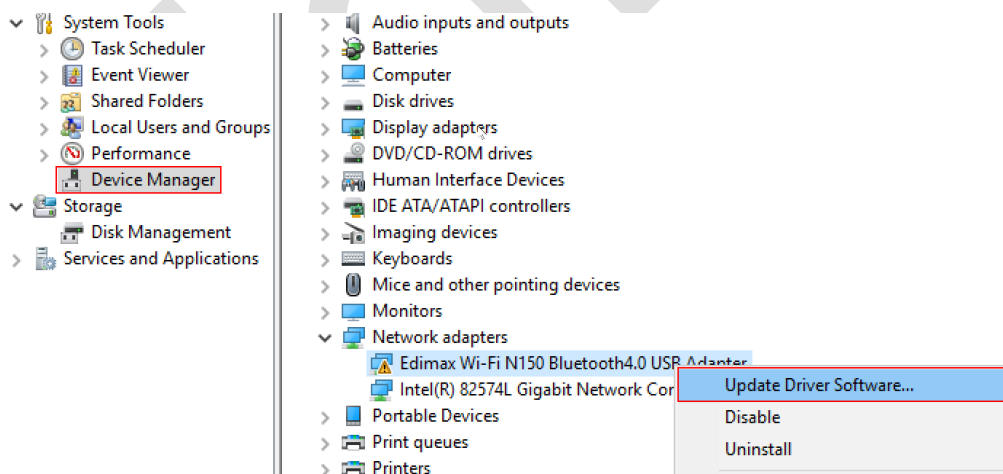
System Tools
Task Scheduler
Event Viewer
Shared Folders
Local Users and Groups
Performance
Device Manager
Storage
Disk Management
Services and Applications

Audio inputs and outputs
Batteries
Computer
Disk drives
Display adapters
DVD/CD-ROM drives
Human Interface Devices
IDE ATA/ATAPI controllers
Imaging devices
Keyboards
Mice and other pointing devices
Monitors
Network adapters
Edimax Wi-Fi N150 Bluetooth4.0 USB Adapter
Intel(R) 82574L Gigabit Network Cor
Portable Devices
Print queues
Printers

Update Driver Software...
Disable
Uninstall